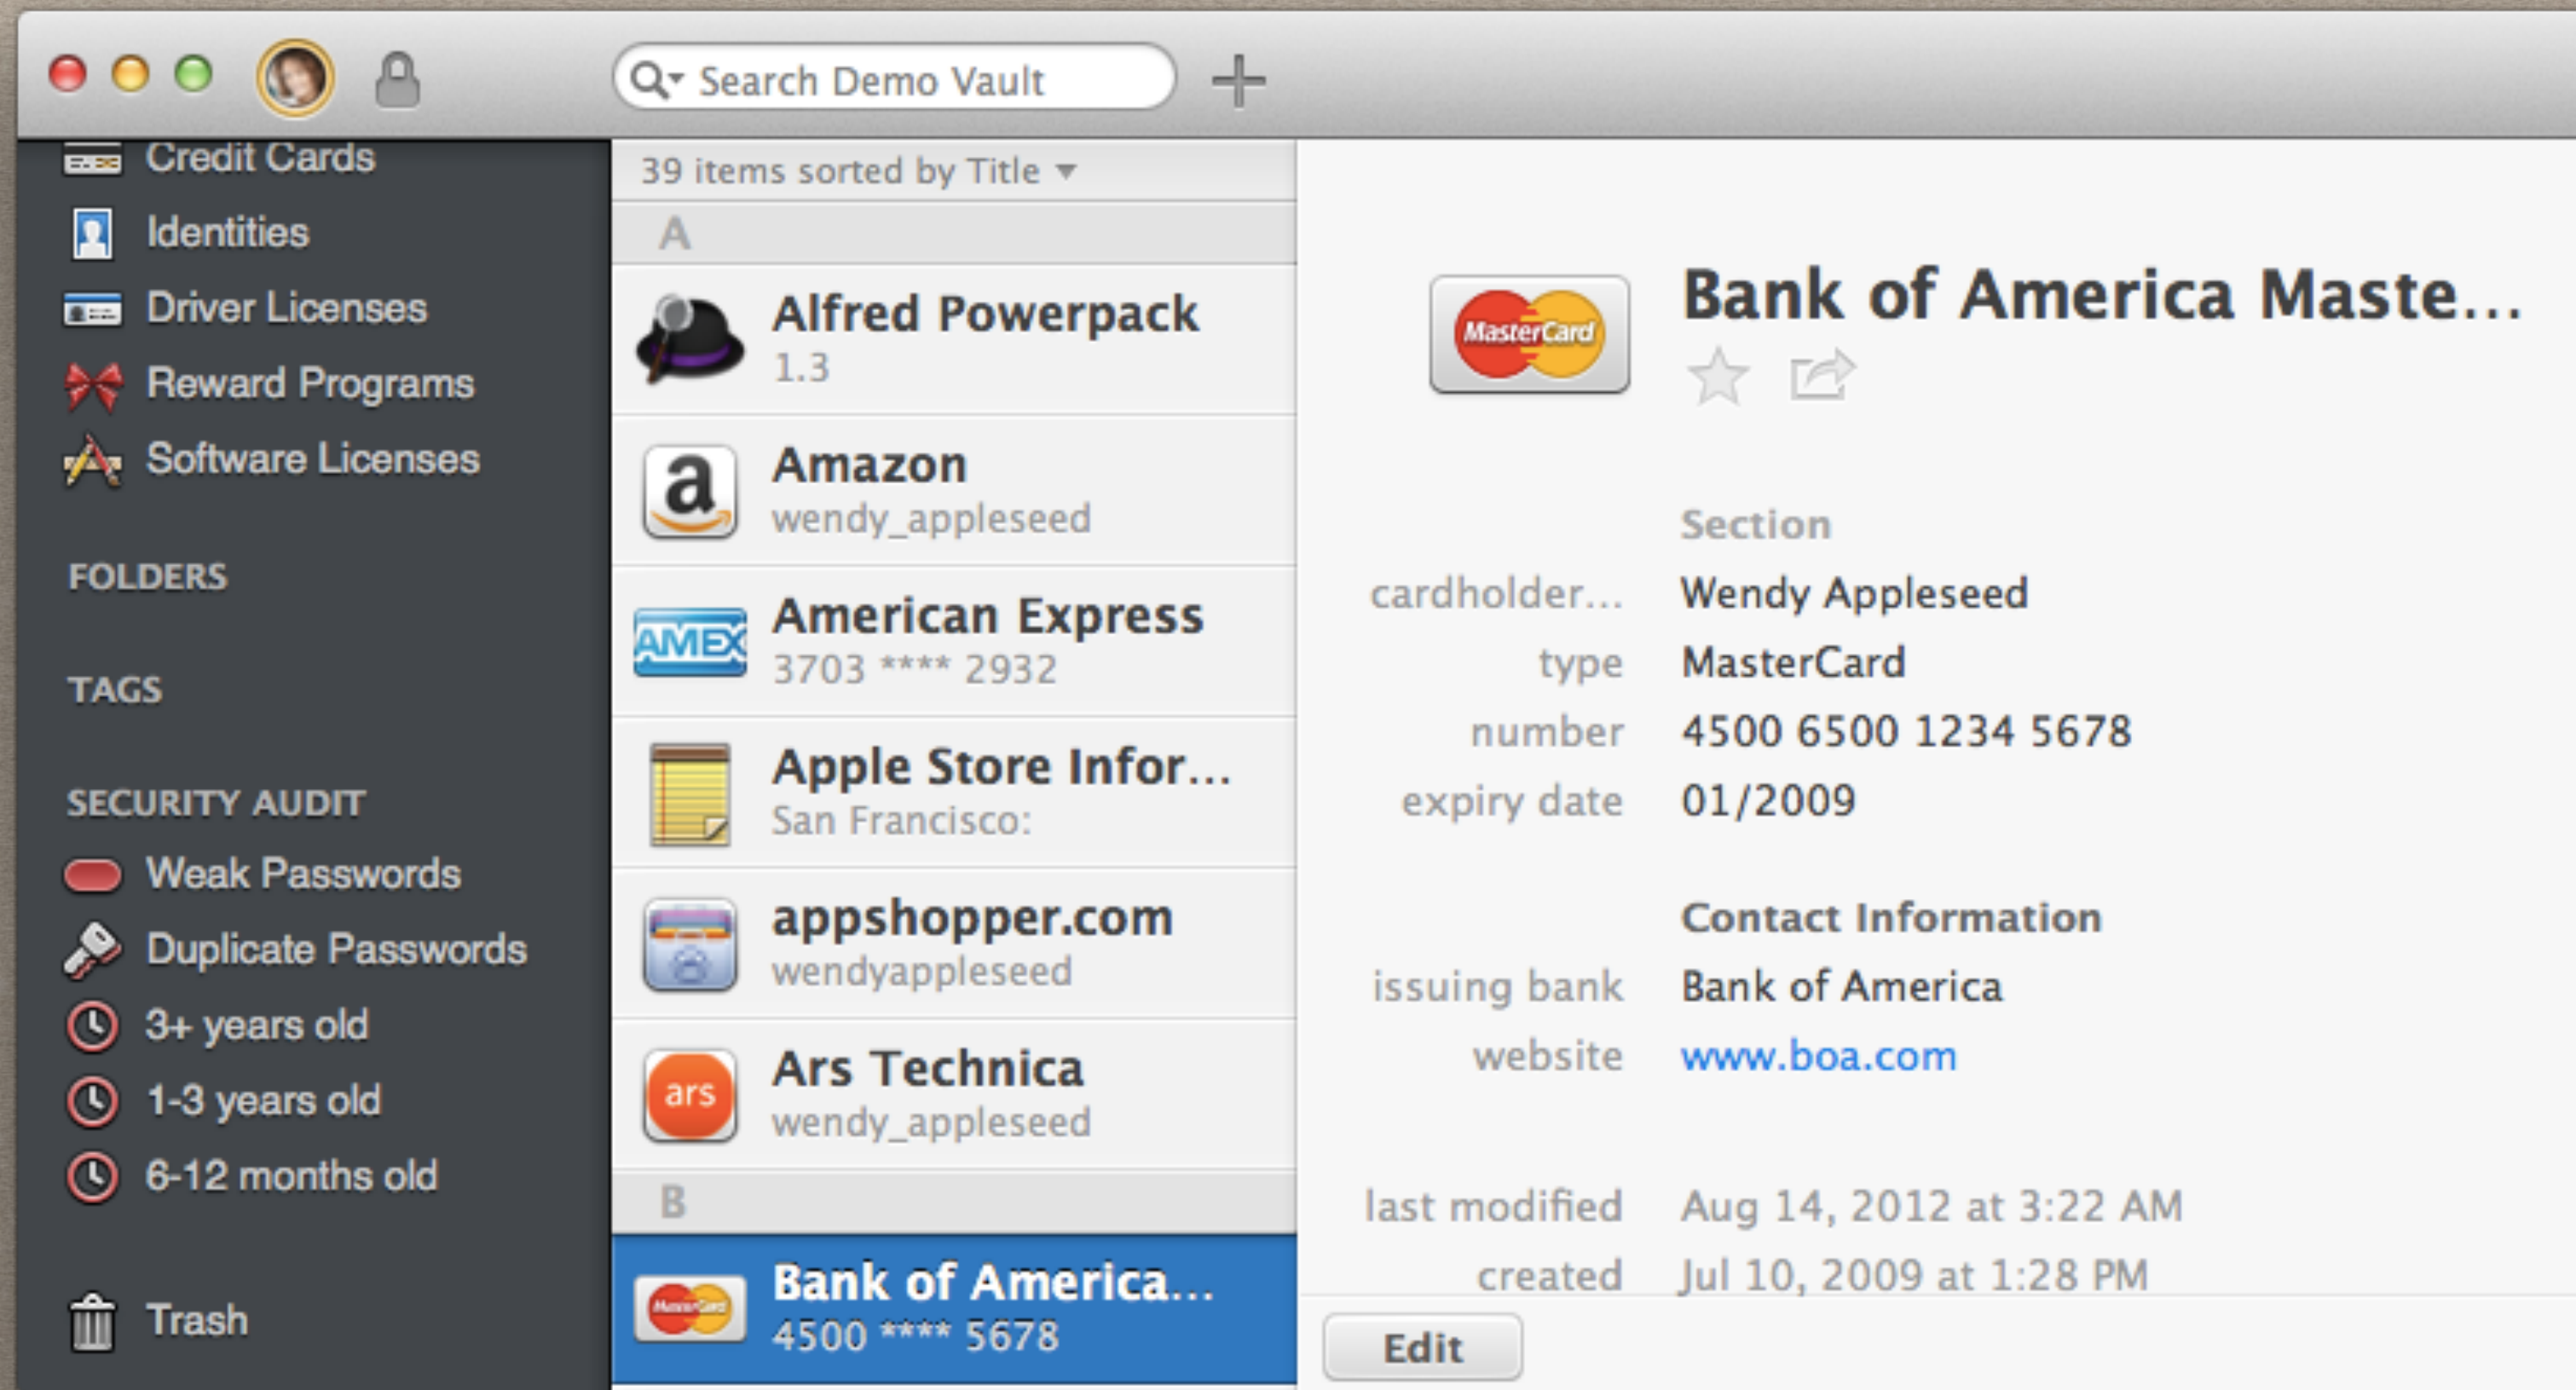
Search Demo Vault

Credit Cards
Identities
Driver Licenses
Reward Programs
Software Licenses

FOLDERS

TAGS

SECURITY AUDIT
Weak Passwords
Duplicate Passwords
3+ years old
1-3 years old
6-12 months old

Trash

39 items sorted by Title

A

Alfred Powerpack
1.3

a
Amazon
wendy_appleseed

AMEX
American Express
3703 **** 2932

Apple Store Infor...
San Francisco:

appshopper.com
wendyappleseed

ars
Ars Technica
wendy_appleseed

B

MasterCard
Bank of America...
4500 **** 5678

MasterCard
Bank of America Maste...

Section

| | |
|---|---|
| cardholder... | Wendy Appleseed |
| type | MasterCard |
| number | 4500 6500 1234 5678 |
| expiry date | 01/2009 |

Contact Information

| | |
|---|---|
| issuing bank | Bank of America |
| website | www.boa.com |

| | |
|---|---|
| last modified | Aug 14, 2012 at 3:22 AM |
| created | Jul 10, 2009 at 1:28 PM |

Edit